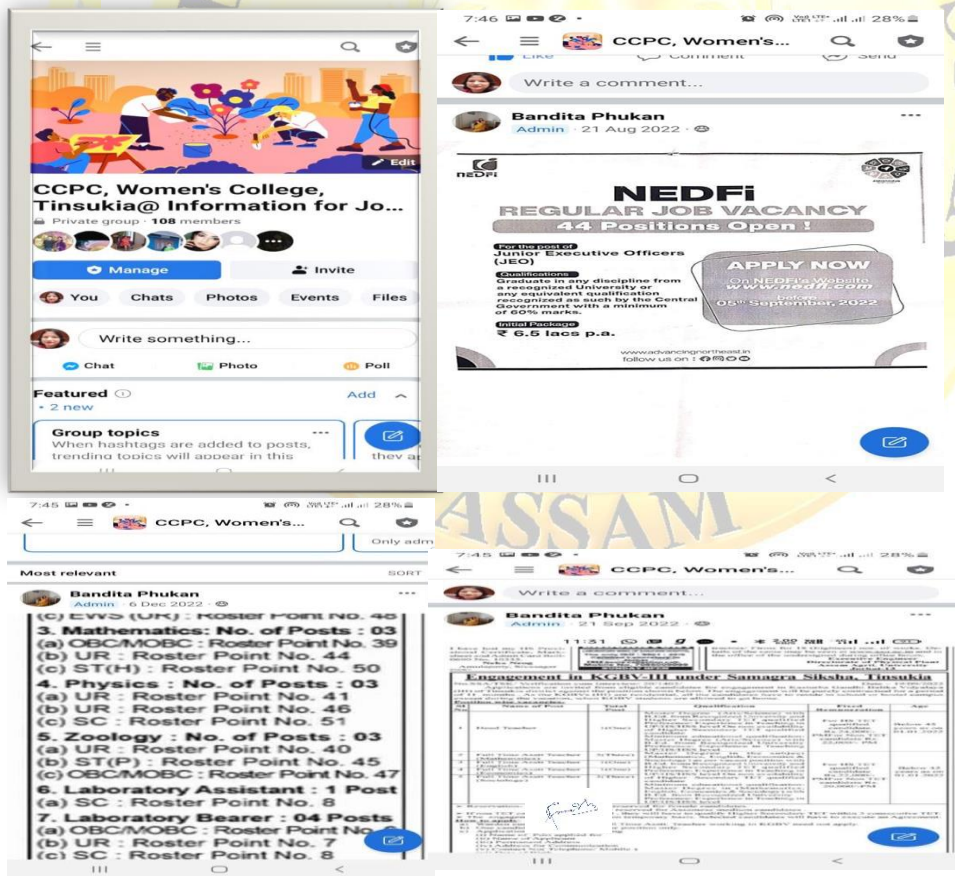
Edit

CCPC, Women's College, Tinsukia@ Information for Jo...

Private group · 108 members

Manage

Invite

You Chats Photos Events Files

Write something...

Chat Photo Poll

Featured
• 2 new

Add

Group topics
When hashtags are added to posts, trending topics will appear in this

they ap

7:46 28%

CCPC, Women's...

Like Comment Send

Write a comment...

Bandita Phukan
Admin · 21 Aug 2022

NEDFi

NEDFi
REGULAR JOB VACANCY
44 Positions Open !

For the post of
Junior Executive Officers (JEO)

Qualifications
Graduate in any discipline from a recognized University or any equivalent qualification recognized as such by the Central Government with a minimum of 60% marks.

Initial Package
₹ 6.5 lacs p.a.

APPLY NOW
On NEDFi's Website
www.nedfi.com
before
05th September, 2022

www.advancingnortheast.in
follow us on :

7:45 28%

CCPC, Women's...

Only adm

Most relevant SORT

Bandita Phukan
Admin · 6 Dec 2022

(c) EWS (UR) : Roster Point No. 48
3. Mathematics: No. of Posts : 03
(a) OBC/MOBC : Roster Point No. 39
(b) UR : Roster Point No. 44
(c) ST(H) : Roster Point No. 50
4. Physics : No. of Posts : 03
(a) UR : Roster Point No. 41
(b) UR : Roster Point No. 46
(c) SC : Roster Point No. 51
5. Zoology : No. of Posts : 03
(a) UR : Roster Point No. 40
(b) ST(P) : Roster Point No. 45
(c) OBC/MOBC : Roster Point No. 47
6. Laboratory Assistant : 1 Post
(a) SC : Roster Point No. 8
7. Laboratory Bearer : 04 Posts
(a) OBC/MOBC : Roster Point No.
(b) UR : Roster Point No. 7
(c) SC : Roster Point No. 8

ASSAM

7:45 28%

CCPC, Women's...

Write a comment...

Bandita Phukan
Admin · 21 Sep 2022

11:31

Engagement in KGBV-III under Samagra Siksha, Tinsukia

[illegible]